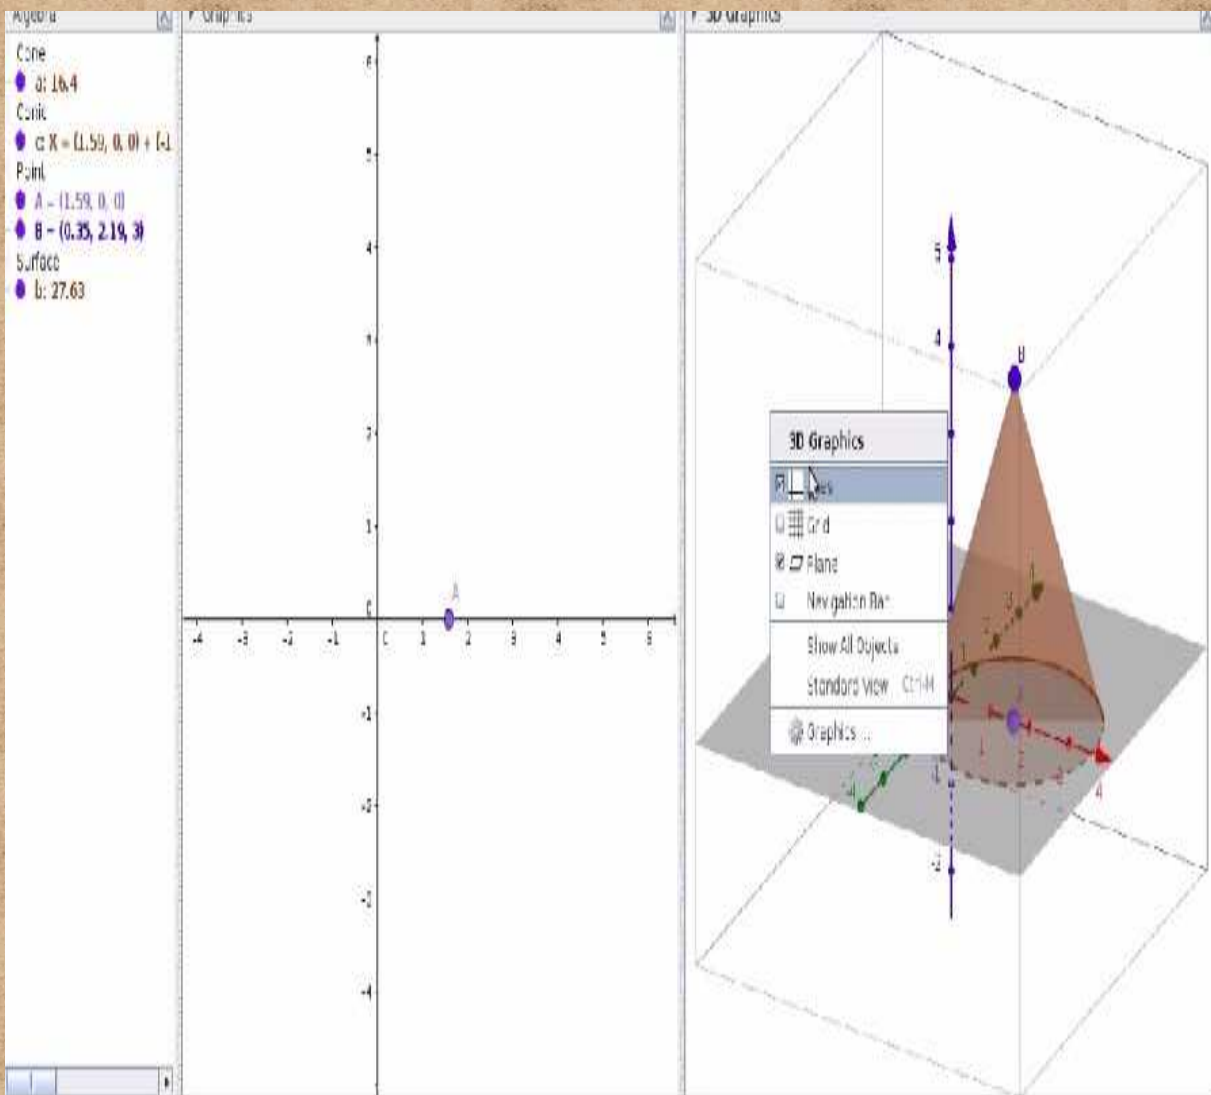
Algebra

Cone
a: 16.4
Conic
c: X = (1.59, 0, 0) + (-1
Point
A = (1.59, 0, 0)
B = (0.35, 2.19, 3)
Surface
b: 27.63

Graphics

6
5
4
3
2
1
0
-1
-2
-3
-4
-4 -3 -2 -1 0 1 2 3 4 5 6
A

3D Graphics

5
4
B
1
-1
-2
4

3D Graphics
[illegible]es
Grid
Plane
Navigation Bar
Show All Objects
Standard View Ctrl+M
Graphics ...